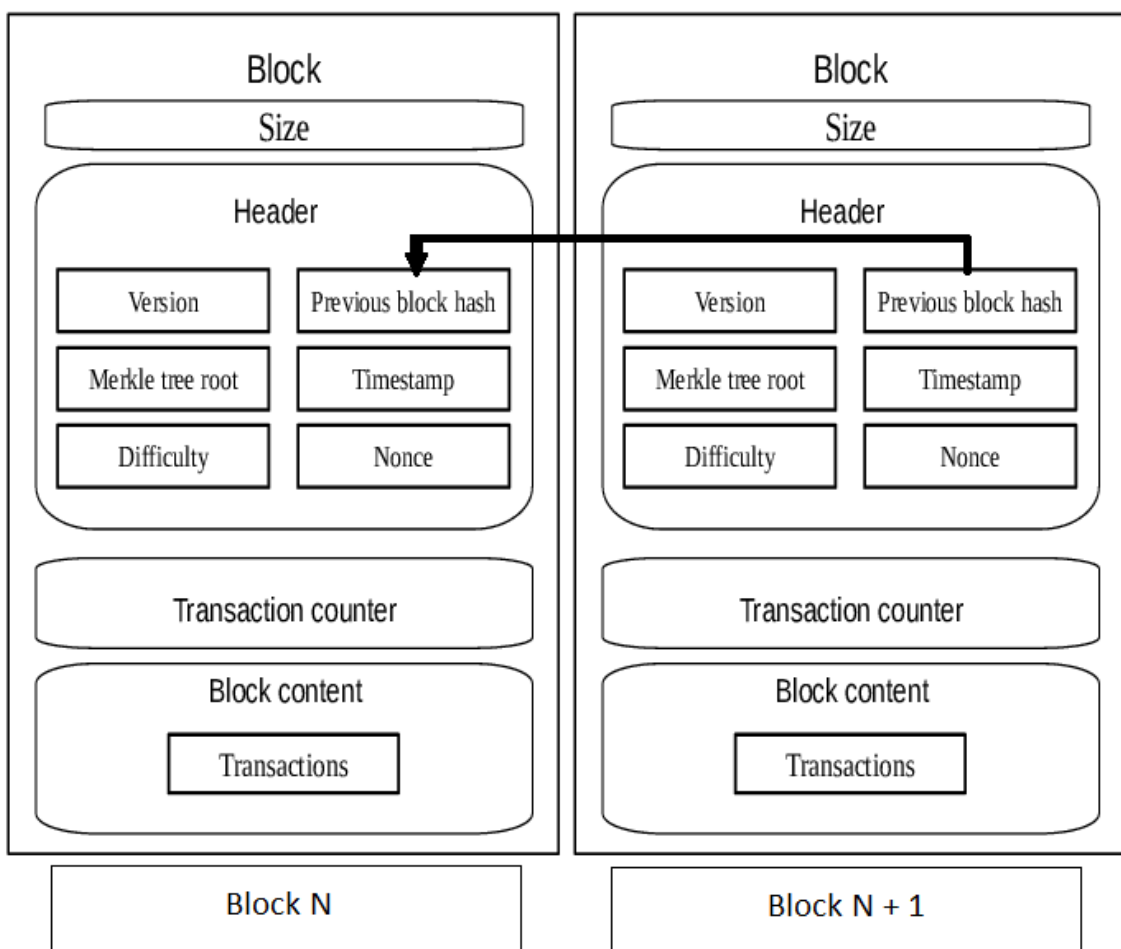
Block

Size

Header

Version

Previous block hash

Merkle tree root

Timestamp

Difficulty

Nonce

Transaction counter

Block content

Transactions

Block

Size

Header

Version

Previous block hash

Merkle tree root

Timestamp

Difficulty

Nonce

Transaction counter

Block content

Transactions

Block N

Block N + 1